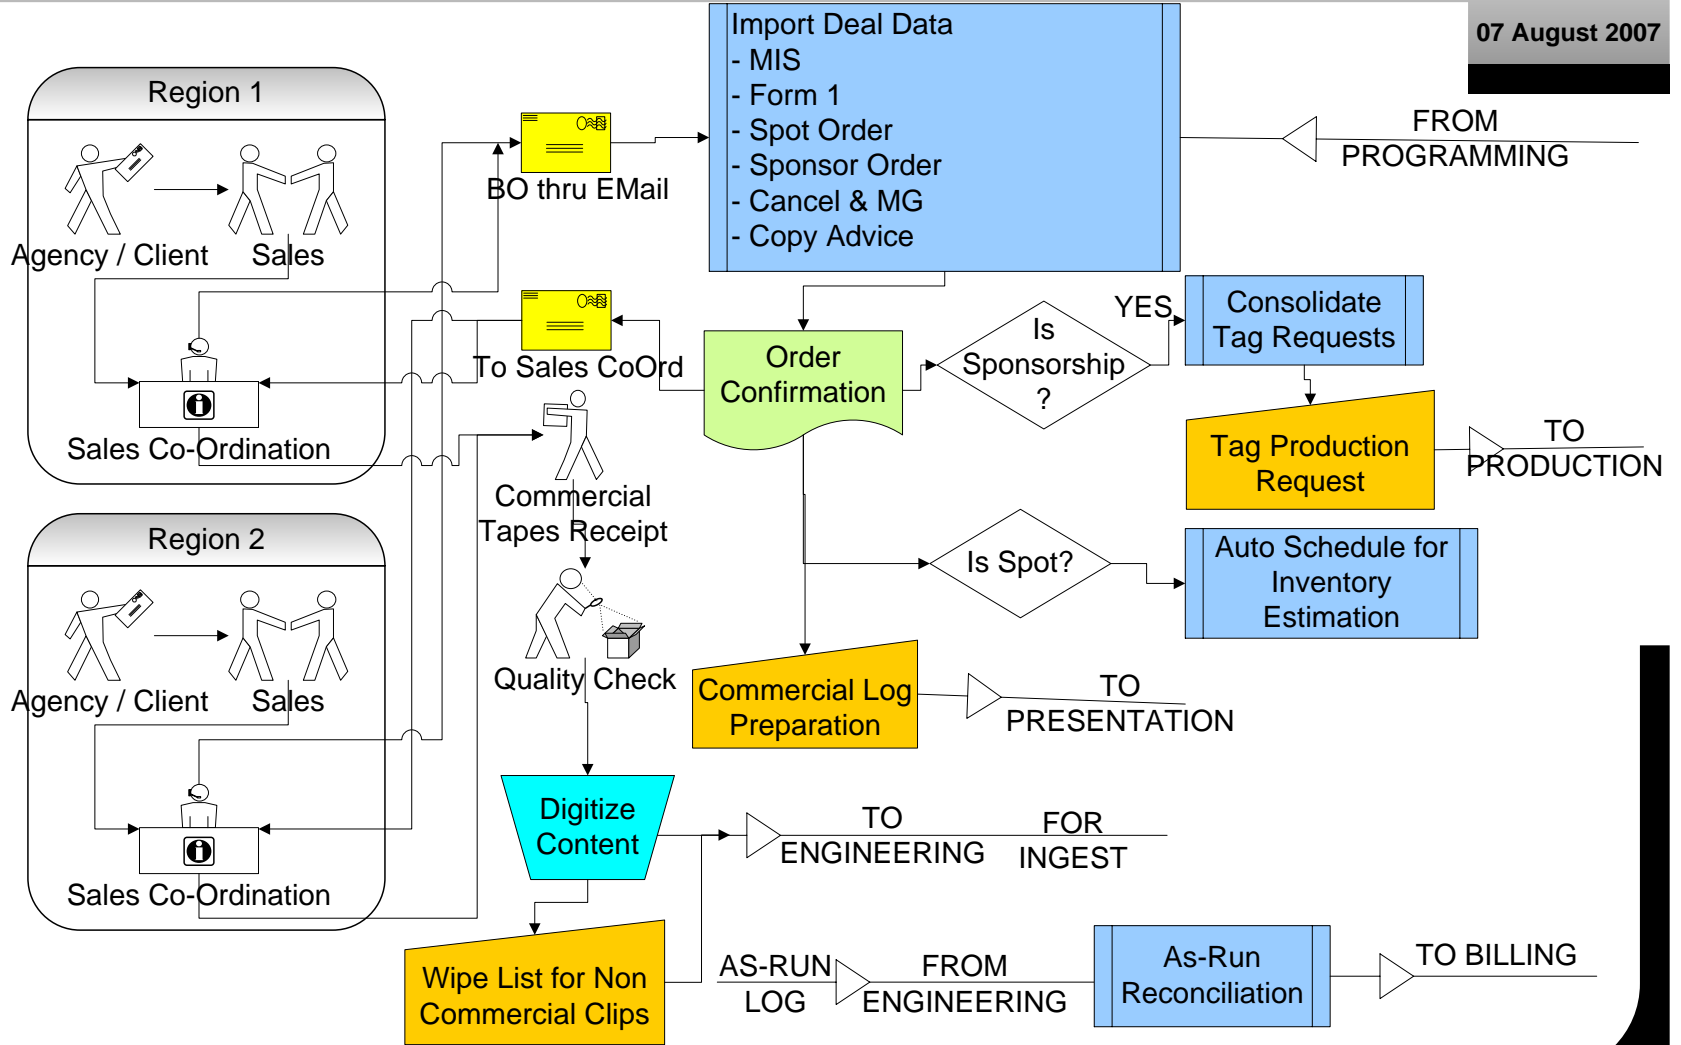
07 August 2007

Region 1

Agency / Client

Sales

Sales Co-Ordination

Region 2

Agency / Client

Sales

Sales Co-Ordination

BO thru EMail

To Sales CoOrd

Import Deal Data
- MIS
- Form 1
- Spot Order
- Sponsor Order
- Cancel & MG
- Copy Advice

FROM PROGRAMMING

Order Confirmation

Is Sponsorship ?

YES

Consolidate Tag Requests

Tag Production Request

TO PRODUCTION

Commercial Tapes Receipt

Quality Check

Is Spot?

Auto Schedule for Inventory Estimation

Commercial Log Preparation

TO PRESENTATION

Digitize Content

TO ENGINEERING

FOR INGEST

Wipe List for Non Commercial Clips

AS-RUN LOG

FROM ENGINEERING

As-Run Reconciliation

TO BILLING